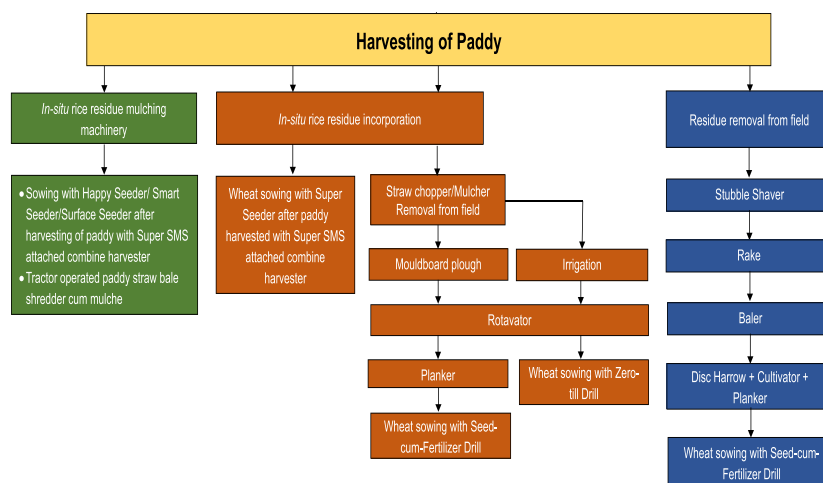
Harvesting of Paddy

In-situ rice residue mulching machinery

• Sowing with Happy Seeder/ Smart Seeder/Surface Seeder after harvesting of paddy with Super SMS attached combine harvester
• Tractor operated paddy straw bale shredder cum mulche

In-situ rice residue incorporation

Wheat sowing with Super Seeder after paddy harvested with Super SMS attached combine harvester

Straw chopper/Mulcher Removal from field

Mouldboard plough

Irrigation

Rotavator

Planker

Wheat sowing with Zero-till Drill

Wheat sowing with Seed-cum-Fertilizer Drill

Residue removal from field

Stubble Shaver

Rake

Baler

Disc Harrow + Cultivator + Planker

Wheat sowing with Seed-cum-Fertilizer Drill